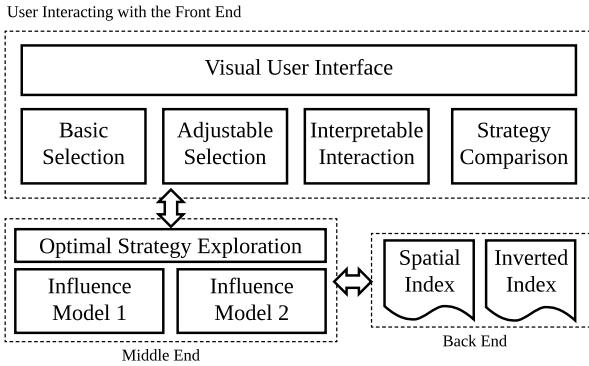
User Interacting with the Front End

Visual User Interface

Basic Selection

Adjustable Selection

Interpretable Interaction

Strategy Comparison

Optimal Strategy Exploration

Influence Model 1

Influence Model 2

Middle End

Spatial Index

Inverted Index

Back End